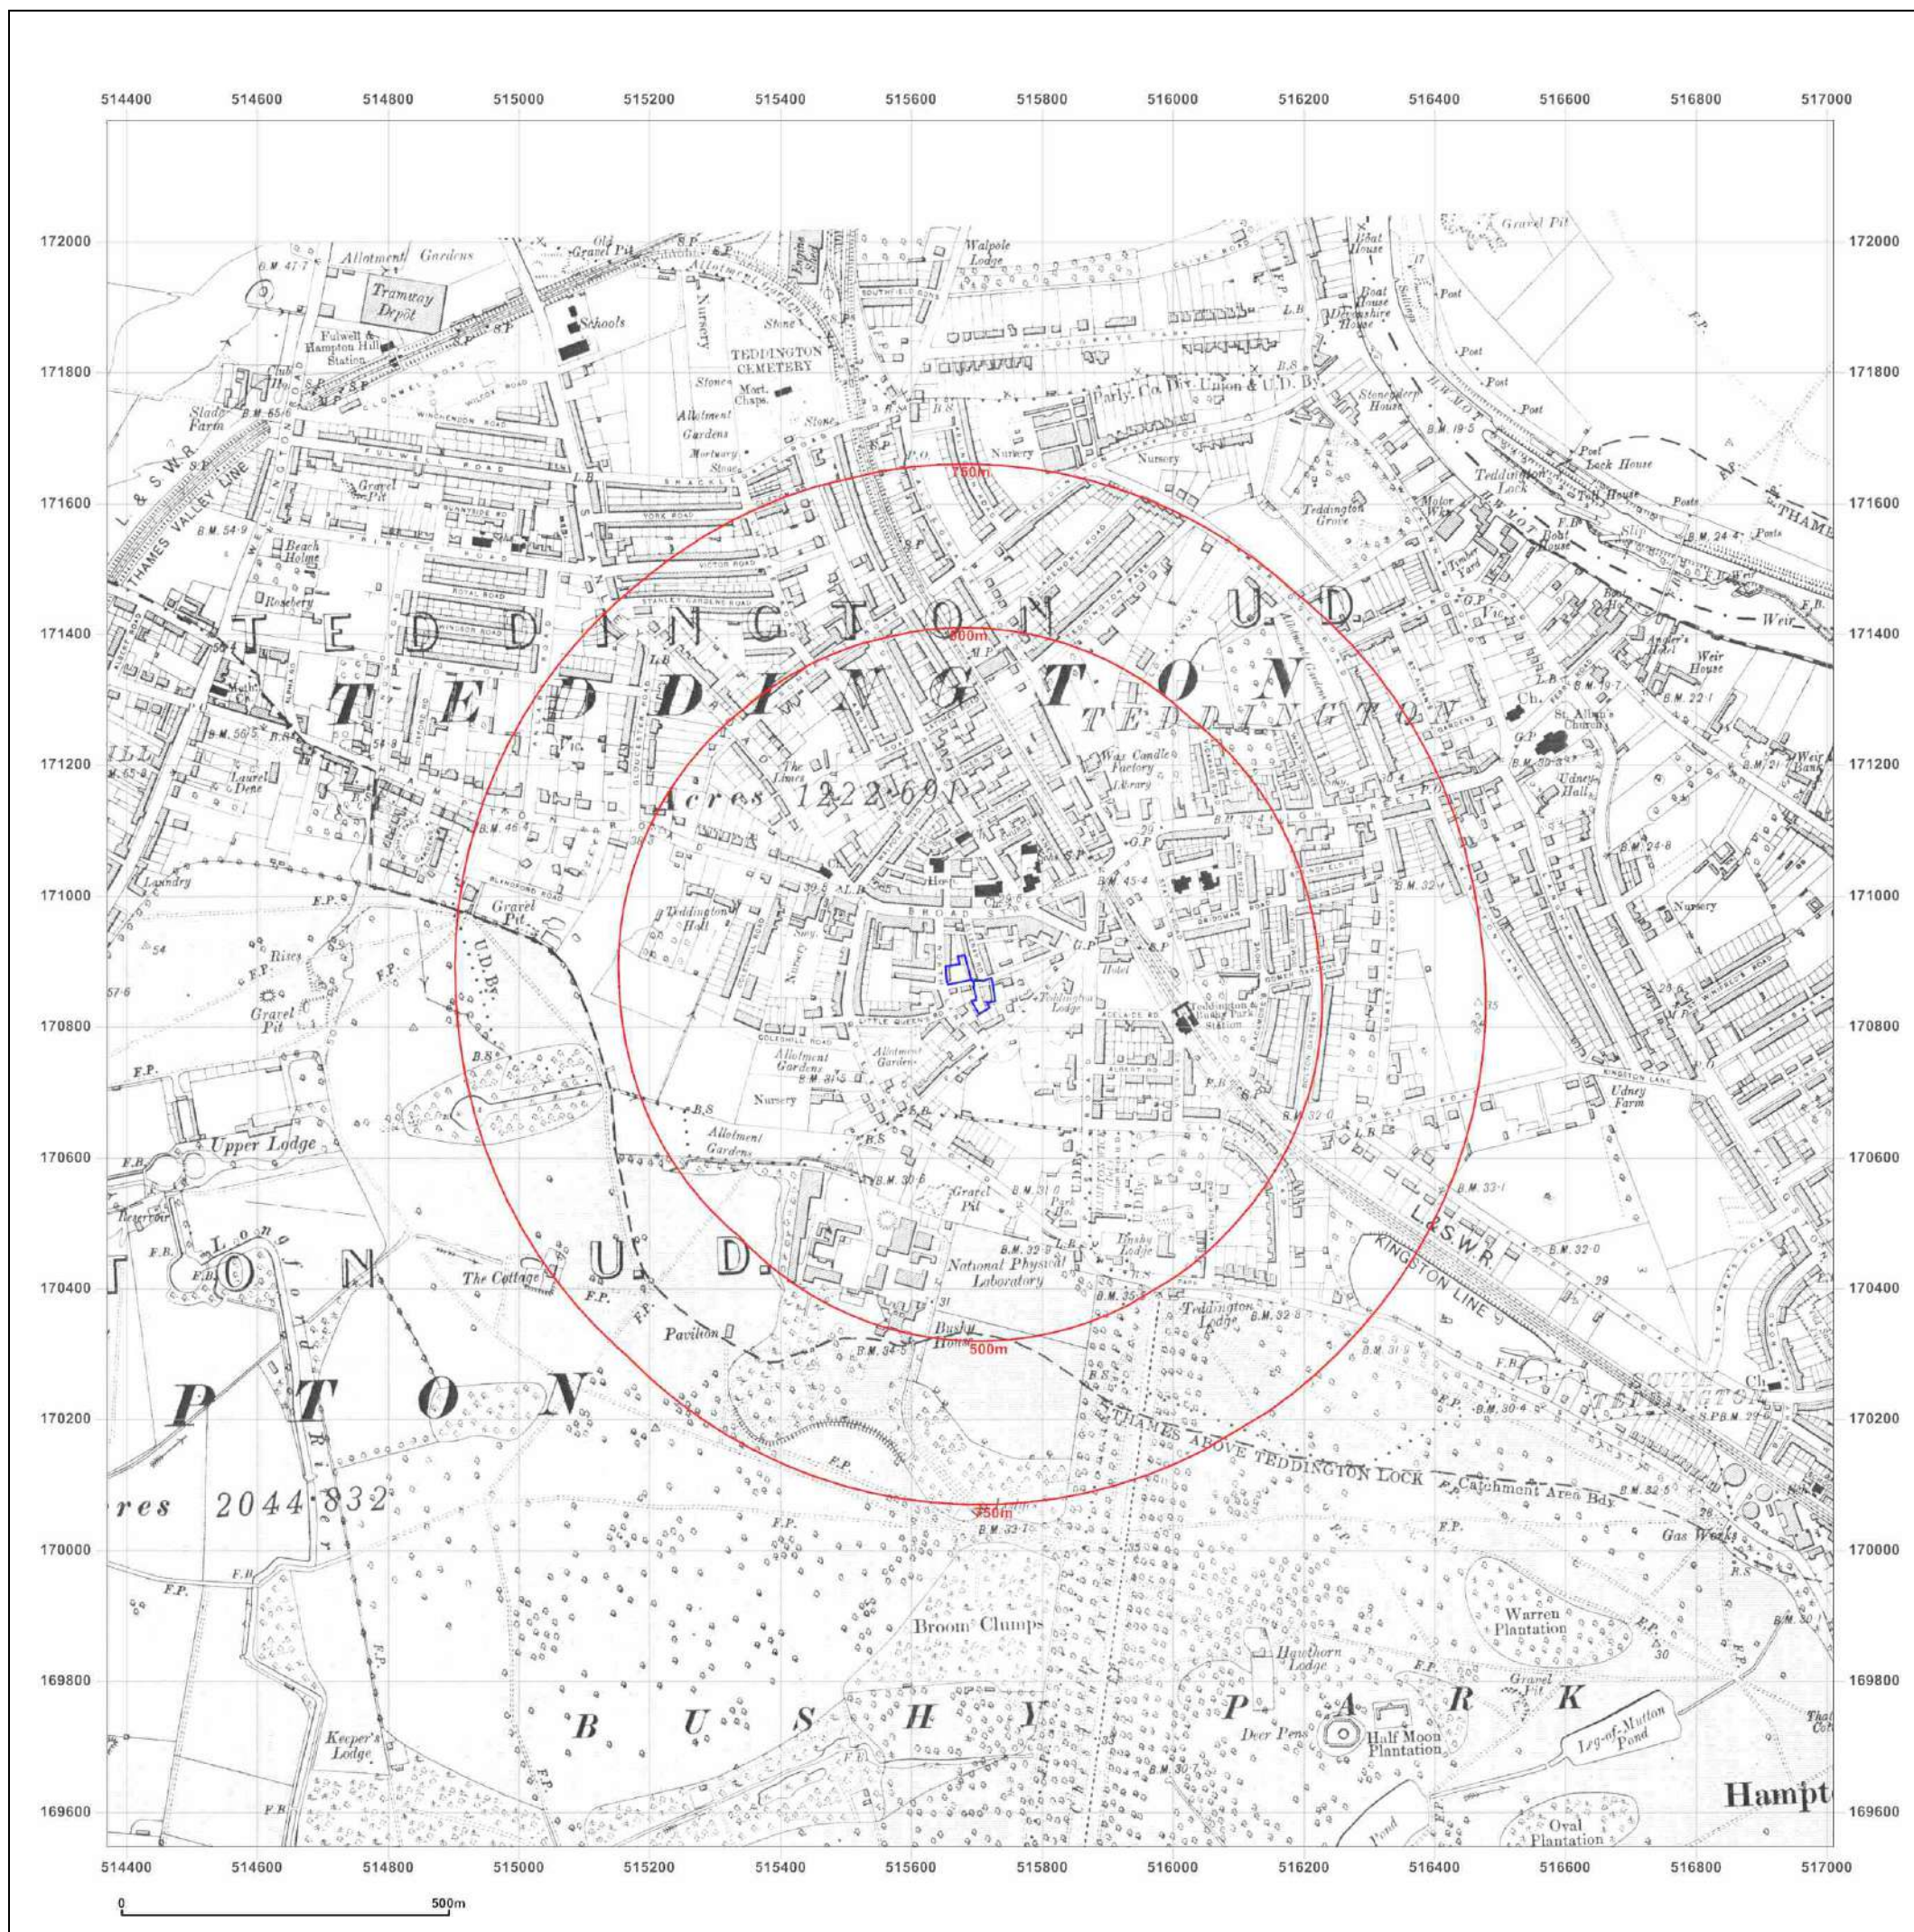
514400 514600 514800 515000 515200 515400 515600 515800 516000 516200 516400 516600 516800 517000

172000
171800
171600
171400
171200
171000
170800
170600
170400
170200
170000
169800
169600

Allotment Gardens
Tramway Depôt
Old Gravel Pit
Schools
Nursery
Fulwell & Hampton Hill Station
Club Ho.
Slade Farm
B.M. 65·6
L. & S.W.R.
THAMES VALLEY LINE
B.M. 54·9
Beach Holme
Rosebery
Gravel Pit
TEDDINGTON CEMETERY
Mort. Chaps.
Allotment Gardens
Mortuary
Stone
Walpole Lodge
Parly. Co. Div. Union & U.D. By.
Nursery
Boat House
Boat House
Devonshire House
Post
Stoneyleap House
B.M. 19·5
Post
Lock House
Teddington Lock
Toll House
Teddington Grove
Motor Way
Timber Yard
Boat House
Slip
B.M. 24·4
Posts
THAMES
Weir
Weir House
Angler's Hotel
B.M. 22·1
B.M. 19·7
St. Alban's Church
Ch.
Udney Hall
B.M. 21
Weir
B.M. 24·8
Nursery
750m
500m
T E D D I N G T O N U D
T E D D I N G T O N
TEDDINGTON
Acres 1222·691
The Limes
Wax Candle Factory
Library
B.M. 30·4
B.M. 45·4
B.M. 32·4
B.M. 56·5
B.M. 65·8
Laurel Dene
B.M. 46·4
Laundry
Gravel Pit
Rises
F.P.
Gravel Pit
Teddington Hall
Nursery
BROAD ST.
Hotel
Teddington Lodge
Teddington & Bushy Park Station
Allotment Gardens
Allotment Gardens
Nursery
B.M. 31·5
B.S.
Allotment Gardens
Upper Lodge
Reservoir
Longford River
U.D. By.
B.M. 30·5
Gravel Pit
B.M. 31·0
National Physical Laboratory
B.M. 32·9
Bushy Lodge
B.M. 35·5
Teddington Lodge
B.M. 32·8
B.M. 32·0
B.M. 33·1
L. & S.W.R.
KINGSTON LINE
B.M. 32·0
Udney Farm
KINGSTON LANE
T O N U. D.
The Cottage
Pavilion
Bushy House
B.M. 34·5
P T O N
res 2044·832
THAMES ABOVE TEDDINGTON LOCK
Catchment Area Bdy.
SOUTH TEDDINGTON
B.M. 30·6
S.P.B.M. 29·6
B.M. 32·5
Gas Works
B.M. 32·7
Broom Clumps
Hawthorn Lodge
Warren Plantation
Gravel Pit
Leg-of-Mutton Pond
B U S H Y P A R K
Deer Pens
Half Moon Plantation
Keeper's Lodge
B.M. 30·7
Pond
Oval Plantation
Hampt
F.P.
F.B.

0 500m